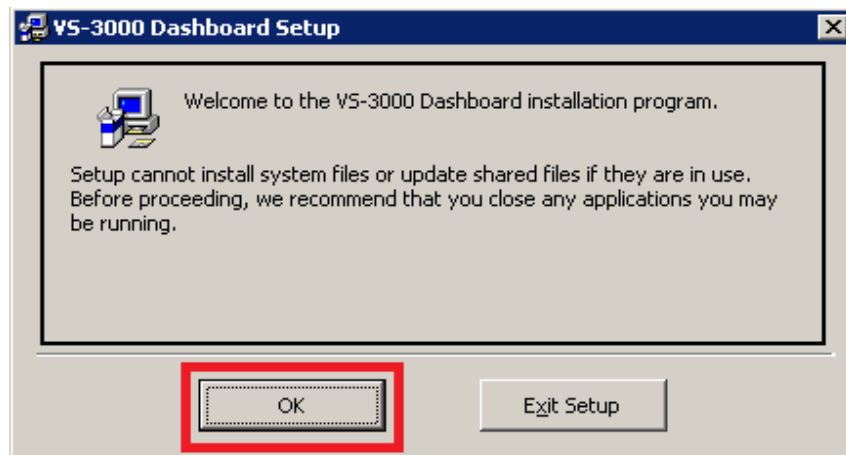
VS-3000 Dashboard Setup

Welcome to the VS-3000 Dashboard installation program.

Setup cannot install system files or update shared files if they are in use. Before proceeding, we recommend that you close any applications you may be running.

OK

Exit Setup